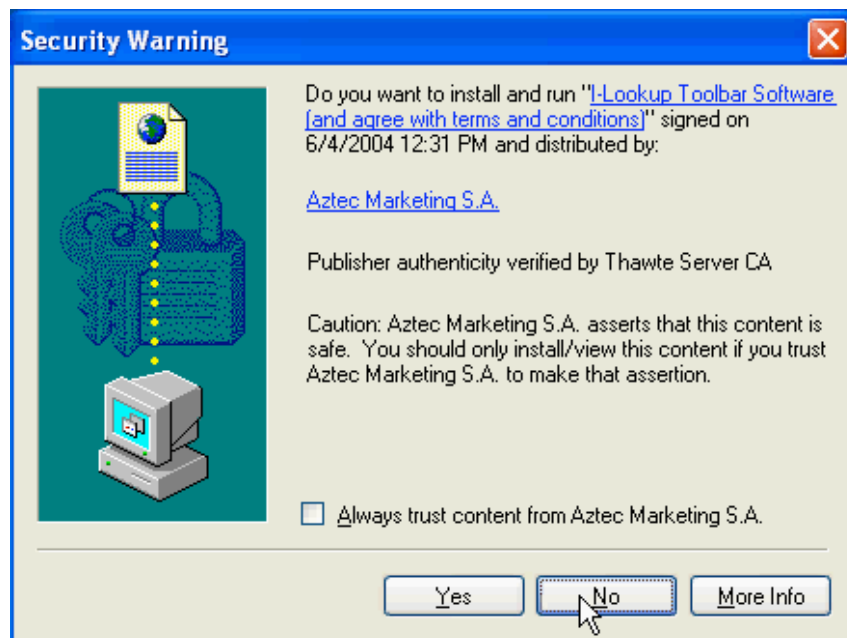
Security Warning

Do you want to install and run "I-Lookup Toolbar Software (and agree with terms and conditions)" signed on 6/4/2004 12:31 PM and distributed by:

Aztec Marketing S.A.

Publisher authenticity verified by Thawte Server CA

Caution: Aztec Marketing S.A. asserts that this content is safe. You should only install/view this content if you trust Aztec Marketing S.A. to make that assertion.

Always trust content from Aztec Marketing S.A.

Yes

No

More Info